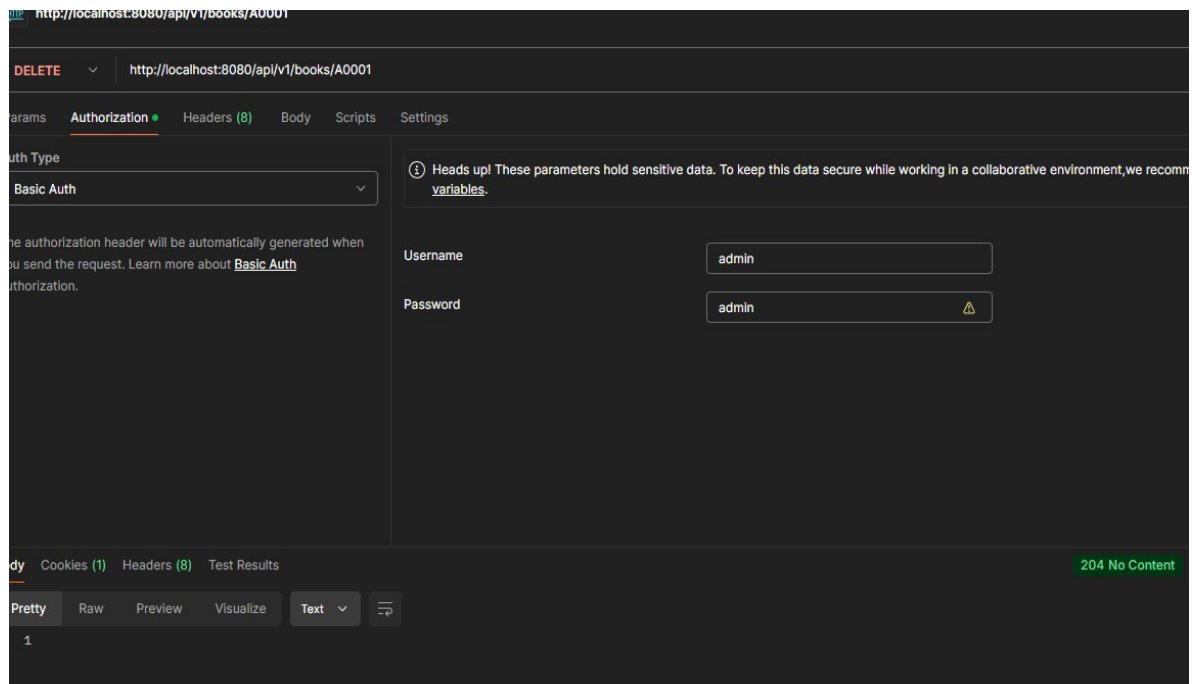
HTTP http://localhost:8080/api/v1/books/A0001

DELETE http://localhost:8080/api/v1/books/A0001

arams Authorization Headers (8) Body Scripts Settings

uth Type

Basic Auth

he authorization header will be automatically generated when ou send the request. Learn more about Basic Auth uthorization.

Heads up! These parameters hold sensitive data. To keep this data secure while working in a collaborative environment,we recomm variables.

Username admin

Password admin

dy Cookies (1) Headers (8) Test Results

204 No Content

Pretty Raw Preview Visualize Text

1